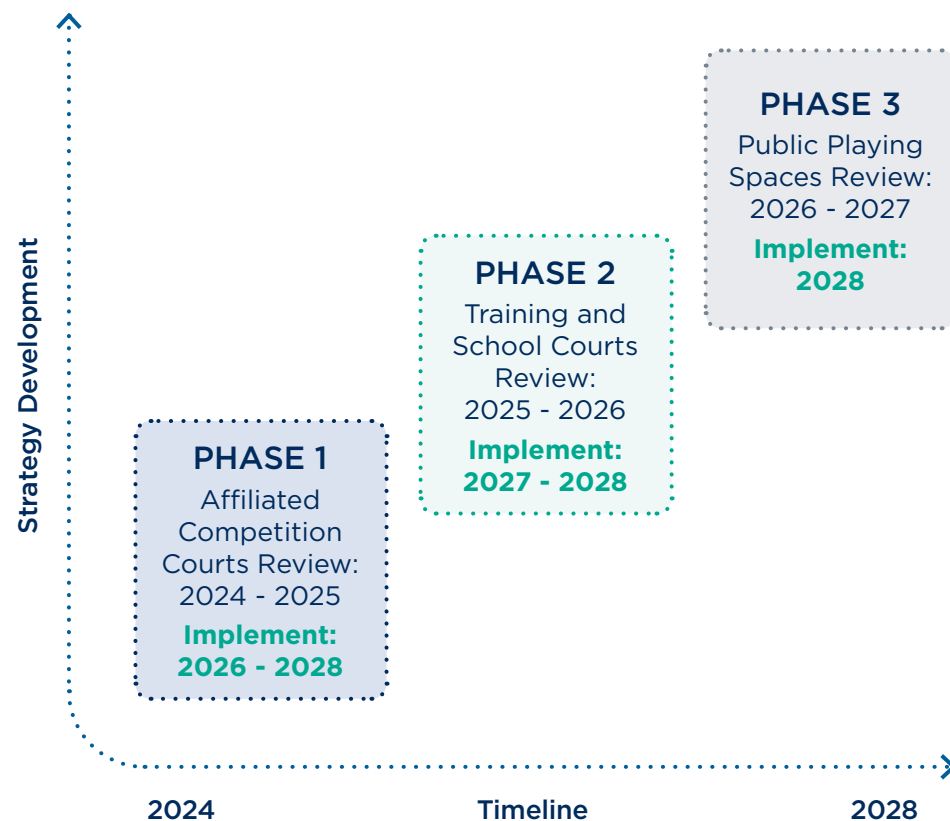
Strategy Development

PHASE 3
Public Playing Spaces Review: 2026 - 2027
Implement: 2028

PHASE 2
Training and School Courts Review: 2025 - 2026
Implement: 2027 - 2028

PHASE 1
Affiliated Competition Courts Review: 2024 - 2025
Implement: 2026 - 2028

2024

Timeline

2028